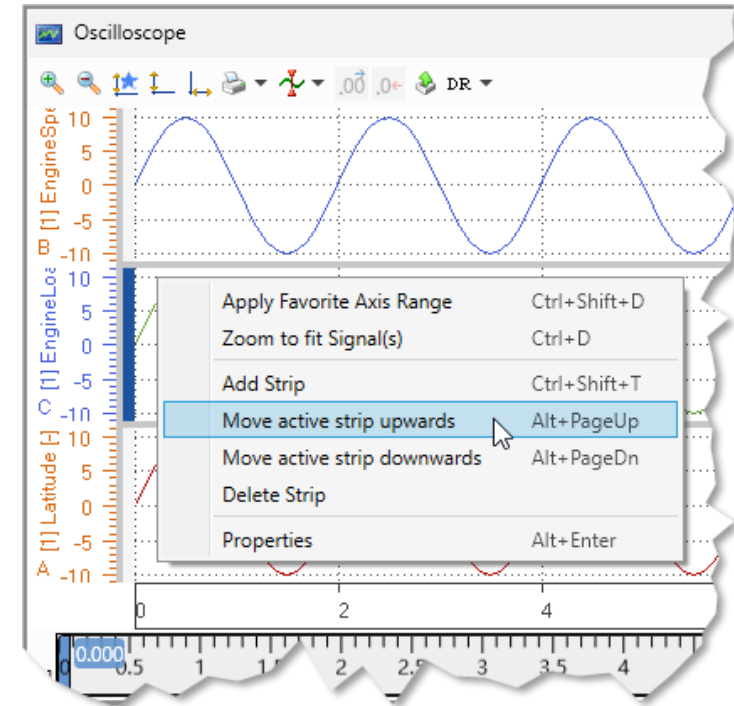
Oscilloscope

,00 ,0 DR

B [1] EngineSpe
10
5
0
-5
-10

C [1] EngineLoa
10
5
0
-5
-10

A [1] Latitude [-]
10
5
0
-5
-10

Apply Favorite Axis Range Ctrl+Shift+D
Zoom to fit Signal(s) Ctrl+D
Add Strip Ctrl+Shift+T
Move active strip upwards Alt+PageUp
Move active strip downwards Alt+PageDn
Delete Strip
Properties Alt+Enter

0 2 4

0.000 0.5 1 1.5 2 2.5 3 3.5 4